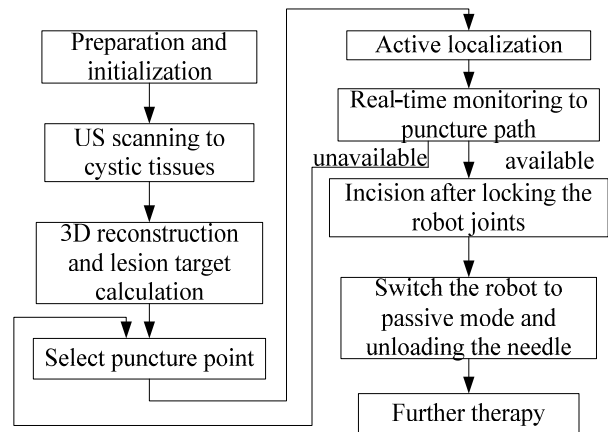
Preparation and initialization

US scanning to cystic tissues

3D reconstruction and lesion target calculation

Select puncture point

Active localization

Real-time monitoring to puncture path

unavailable

available

Incision after locking the robot joints

Switch the robot to passive mode and unloading the needle

Further therapy